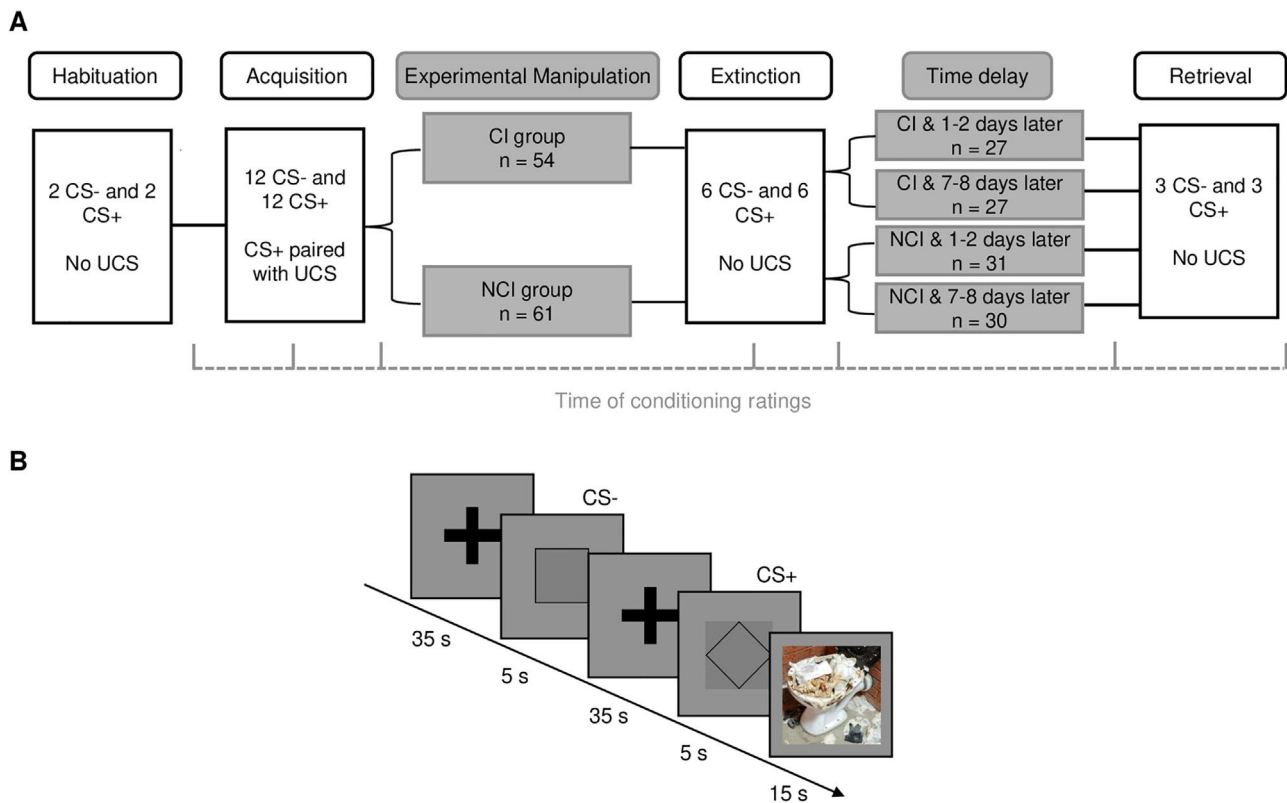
A

Habituation

Acquisition

Experimental Manipulation

Extinction

Time delay

Retrieval

2 CS- and 2 CS+

No UCS

12 CS- and 12 CS+

CS+ paired with UCS

CI group
n = 54

NCI group
n = 61

6 CS- and 6 CS+

No UCS

CI & 1-2 days later
n = 27

CI & 7-8 days later
n = 27

NCI & 1-2 days later
n = 31

NCI & 7-8 days later
n = 30

3 CS- and 3 CS+

No UCS

Time of conditioning ratings

B

CS-

CS+

35 s

5 s

35 s

5 s

15 s